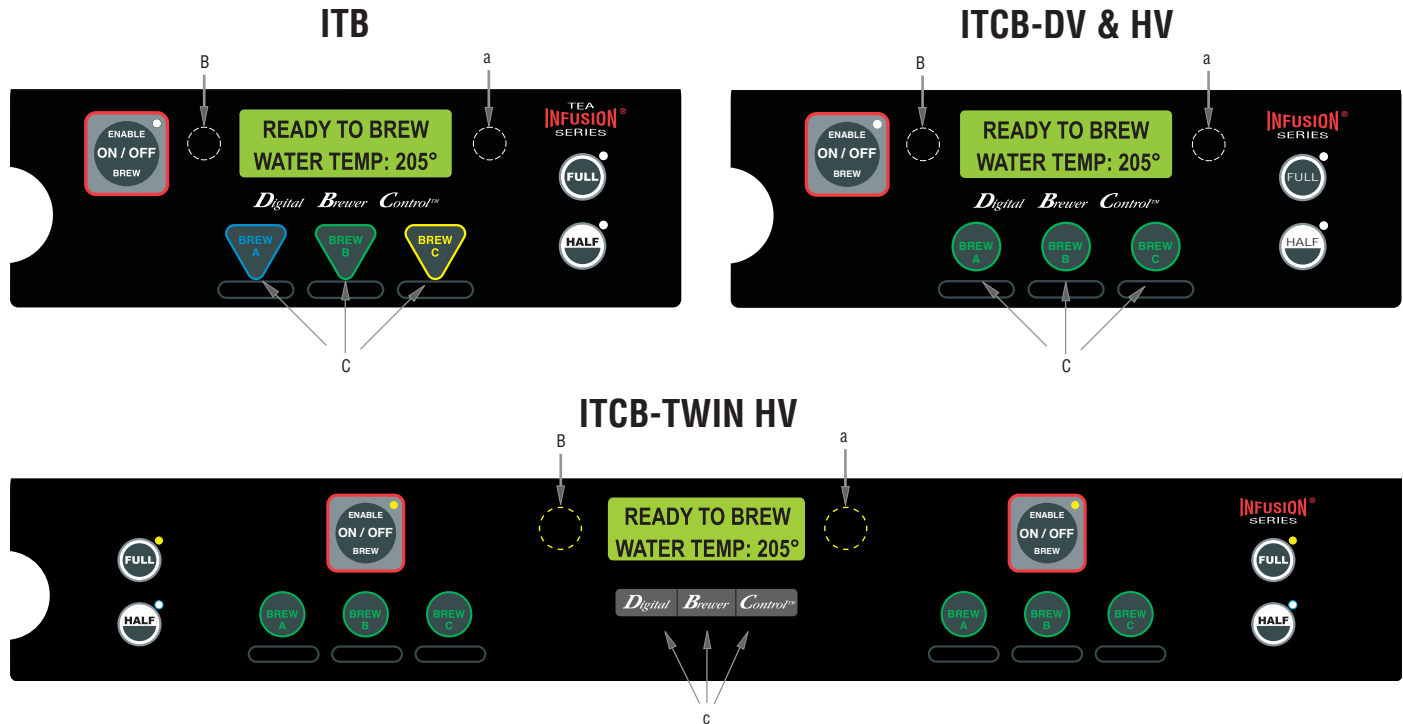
ITB

B

a

ENABLE
ON / OFF
BREW

READY TO BREW
WATER TEMP: 205°

TEA
INFUSION®
SERIES

FULL

HALF

Digital Brewer Control™

BREW A

BREW B

BREW C

C

ITCB-DV & HV

B

a

ENABLE
ON / OFF
BREW

READY TO BREW
WATER TEMP: 205°

INFUSION®
SERIES

FULL

HALF

Digital Brewer Control™

BREW A

BREW B

BREW C

C

ITCB-TWIN HV

B

a

FULL

HALF

ENABLE
ON / OFF
BREW

BREW A

BREW B

BREW C

READY TO BREW
WATER TEMP: 205°

Digital Brewer Control™

ENABLE
ON / OFF
BREW

BREW A

BREW B

BREW C

INFUSION®
SERIES

FULL

HALF

c